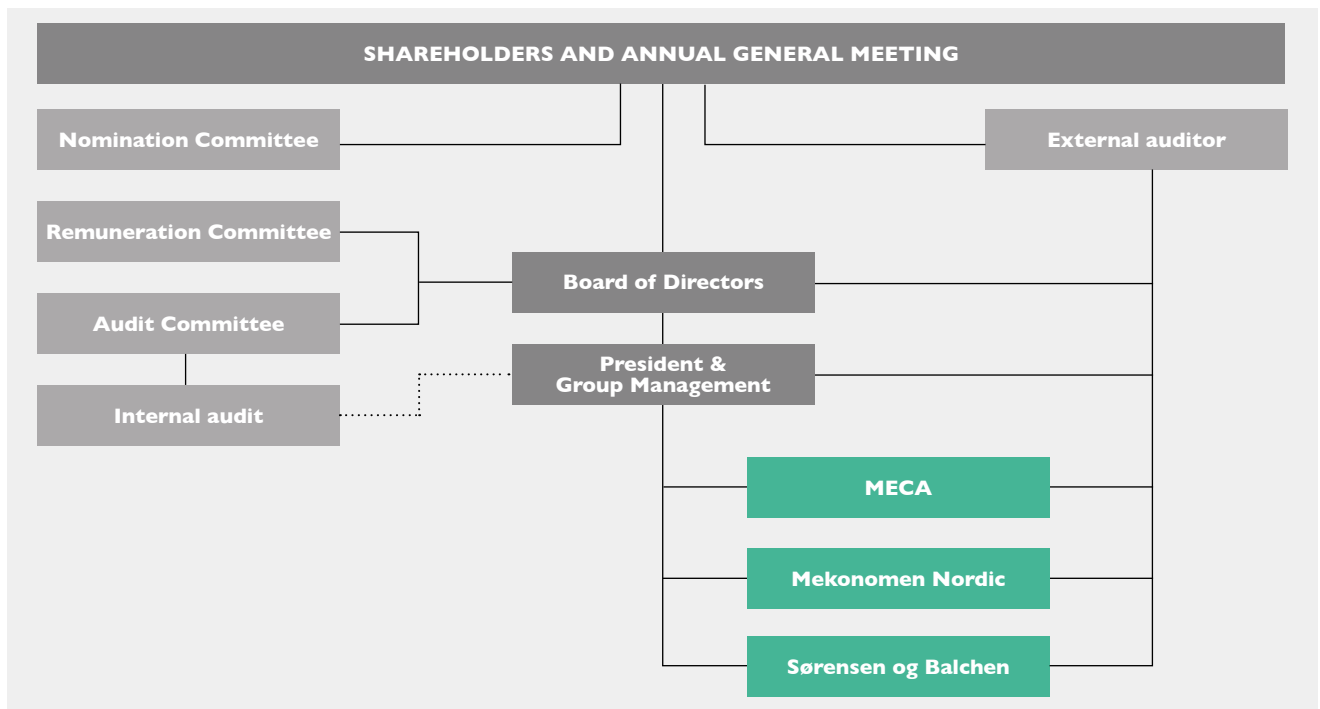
SHAREHOLDERS AND ANNUAL GENERAL MEETING

Nomination Committee

External auditor

Remuneration Committee

Board of Directors

Audit Committee

President & Group Management

Internal audit

MECA

Mekonomen Nordic

Sørensen og Balchen